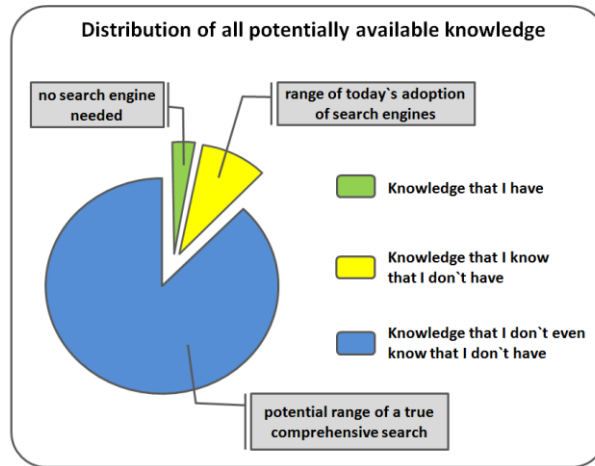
Distribution of all potentially available knowledge

no search engine needed

range of today`s adoption of search engines

Knowledge that I have

Knowledge that I know that I don`t have

Knowledge that I don`t even know that I don`t have

potential range of a true comprehensive search